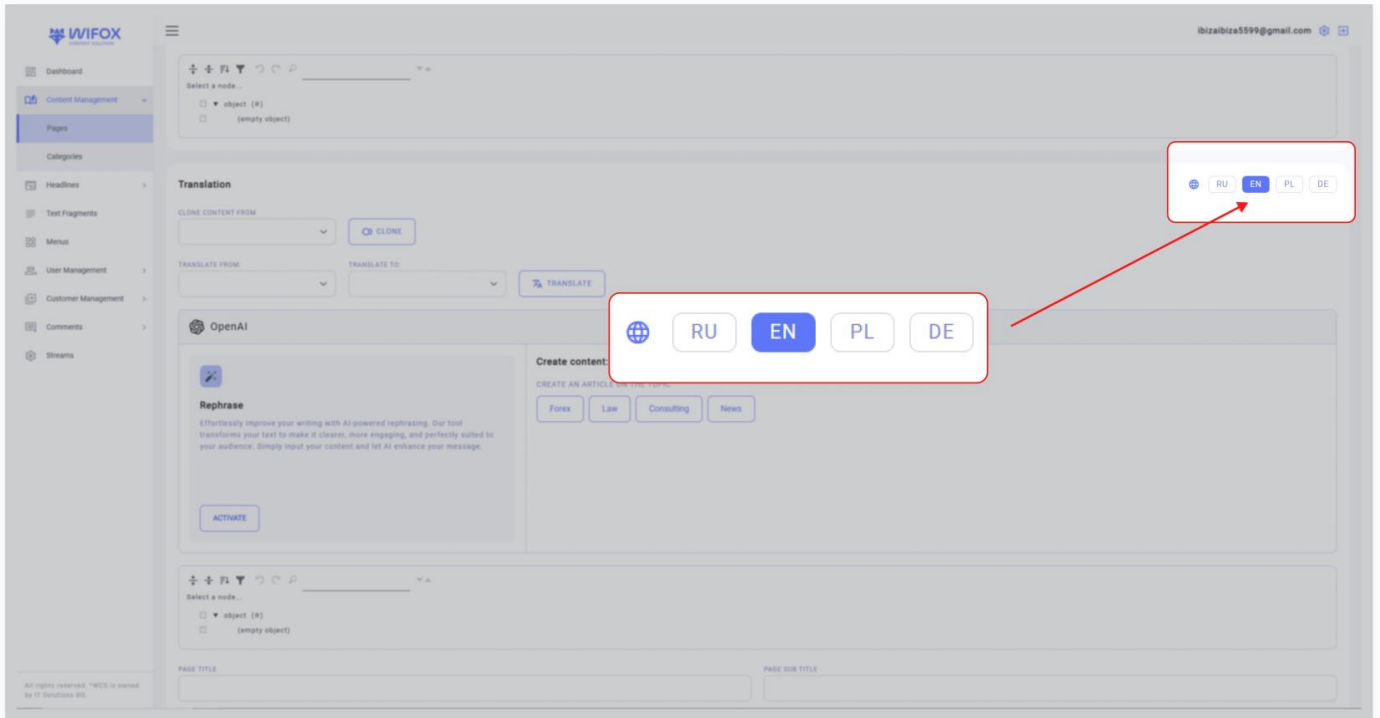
WIFOX
CONTENT SOLUTION

ibizaibiza5599@gmail.com

Dashboard
Content Management
Pages
Categories
Headlines
Text Fragments
Menus
User Management
Customer Management
Comments
Streams

All rights reserved. "WCS is owned by IT Solutions BG.

Select a node...
▼ object {0}
(empty object)

RU EN PL DE

Translation

CLONE CONTENT FROM
CLONE

TRANSLATE FROM:
TRANSLATE TO:
TRANSLATE

OpenAI

RU EN PL DE

Rephrase
Effortlessly improve your writing with AI-powered rephrasing. Our tool transforms your text to make it clearer, more engaging, and perfectly suited to your audience. Simply input your content and let AI enhance your message.

ACTIVATE

Create content:
CREATE AN ARTICLE ON THE TOPIC
Forex
Law
Consulting
News

Select a node...
▼ object {0}
(empty object)

PAGE TITLE
PAGE SUB TITLE